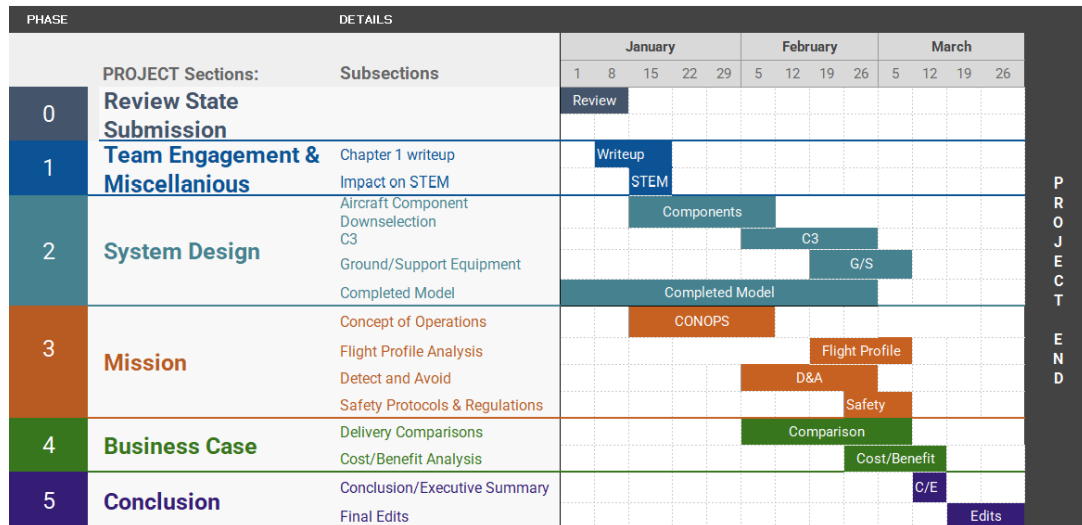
| PHASE | PROJECT Sections: | DETAILS Subsections | January 1 | 8 | 15 | 22 | 29 | February 5 | 12 | 19 | 26 | March 5 | 12 | 19 | 26 |
|---|---|---|---|---|---|---|---|---|---|---|---|---|---|---|---|
| 0 | Review State Submission | | Review | | | | | | | | | | | | |
| 1 | Team Engagement & Miscellanious | Chapter 1 writeup | | Writeup | | | | | | | | | | | |
| | | Impact on STEM | | | STEM | | | | | | | | | | |
| 2 | System Design | Aircraft Component Downselection | | | Components | | | | | | | | | | |
| | | C3 | | | | | | C3 | | | | | | | |
| | | Ground/Support Equipment | | | | | | | | G/S | | | | | |
| | | Completed Model | Completed Model | | | | | | | | | | | | |
| 3 | Mission | Concept of Operations | | | CONOPS | | | | | | | | | | |
| | | Flight Profile Analysis | | | | | | | | Flight Profile | | | | | |
| | | Detect and Avoid | | | | | | D&A | | | | | | | |
| | | Safety Protocols & Regulations | | | | | | | | | Safety | | | | |
| 4 | Business Case | Delivery Comparisons | | | | | | Comparison | | | | | | | |
| | | Cost/Benefit Analysis | | | | | | | | | Cost/Benefit | | | | |
| 5 | Conclusion | Conclusion/Executive Summary | | | | | | | | | | | C/E | | |
| | | Final Edits | | | | | | | | | | | | Edits | |

PROJECT END